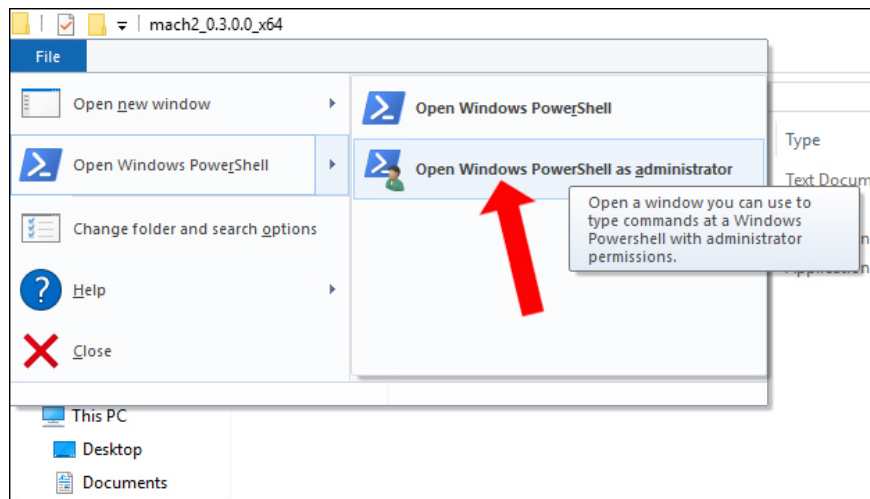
mach2_0.3.0.0_x64

File

Open new window

Open Windows PowerShell

Change folder and search options

Help

Close

Open Windows PowerShell

Open Windows PowerShell as administrator

Open a window you can use to type commands at a Windows Powershell with administrator permissions.

Type

Text Docum

Applic

This PC

Desktop

Documents